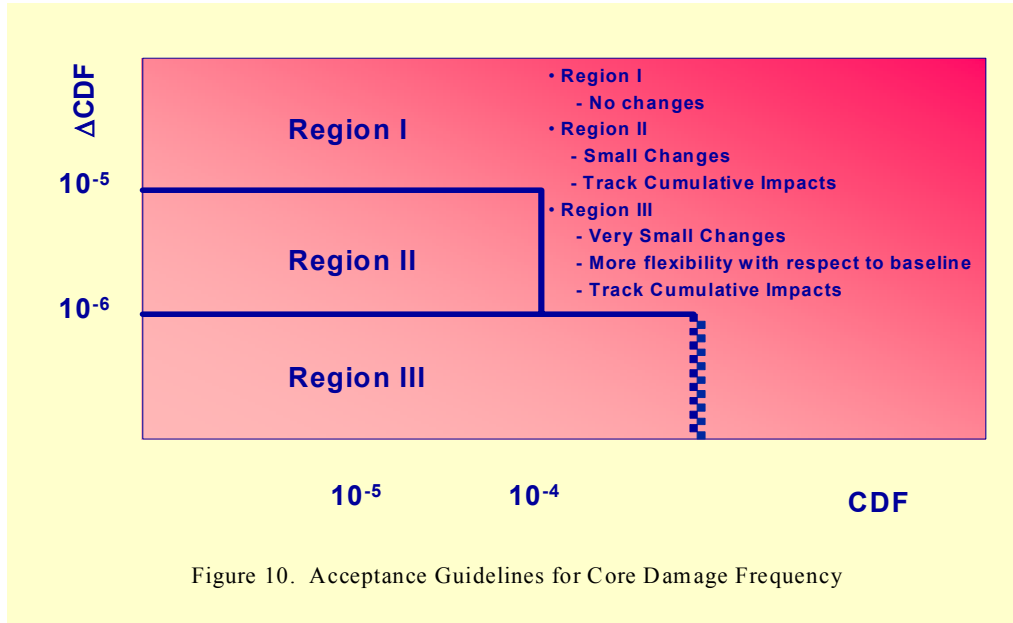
ΔCDF

$10^{-5}$

$10^{-6}$

Region I

Region II

Region III

• Region I
- No changes
• Region II
- Small Changes
- Track Cumulative Impacts
• Region III
- Very Small Changes
- More flexibility with respect to baseline
- Track Cumulative Impacts

$10^{-5}$

$10^{-4}$

CDF

Figure 10. Acceptance Guidelines for Core Damage Frequency